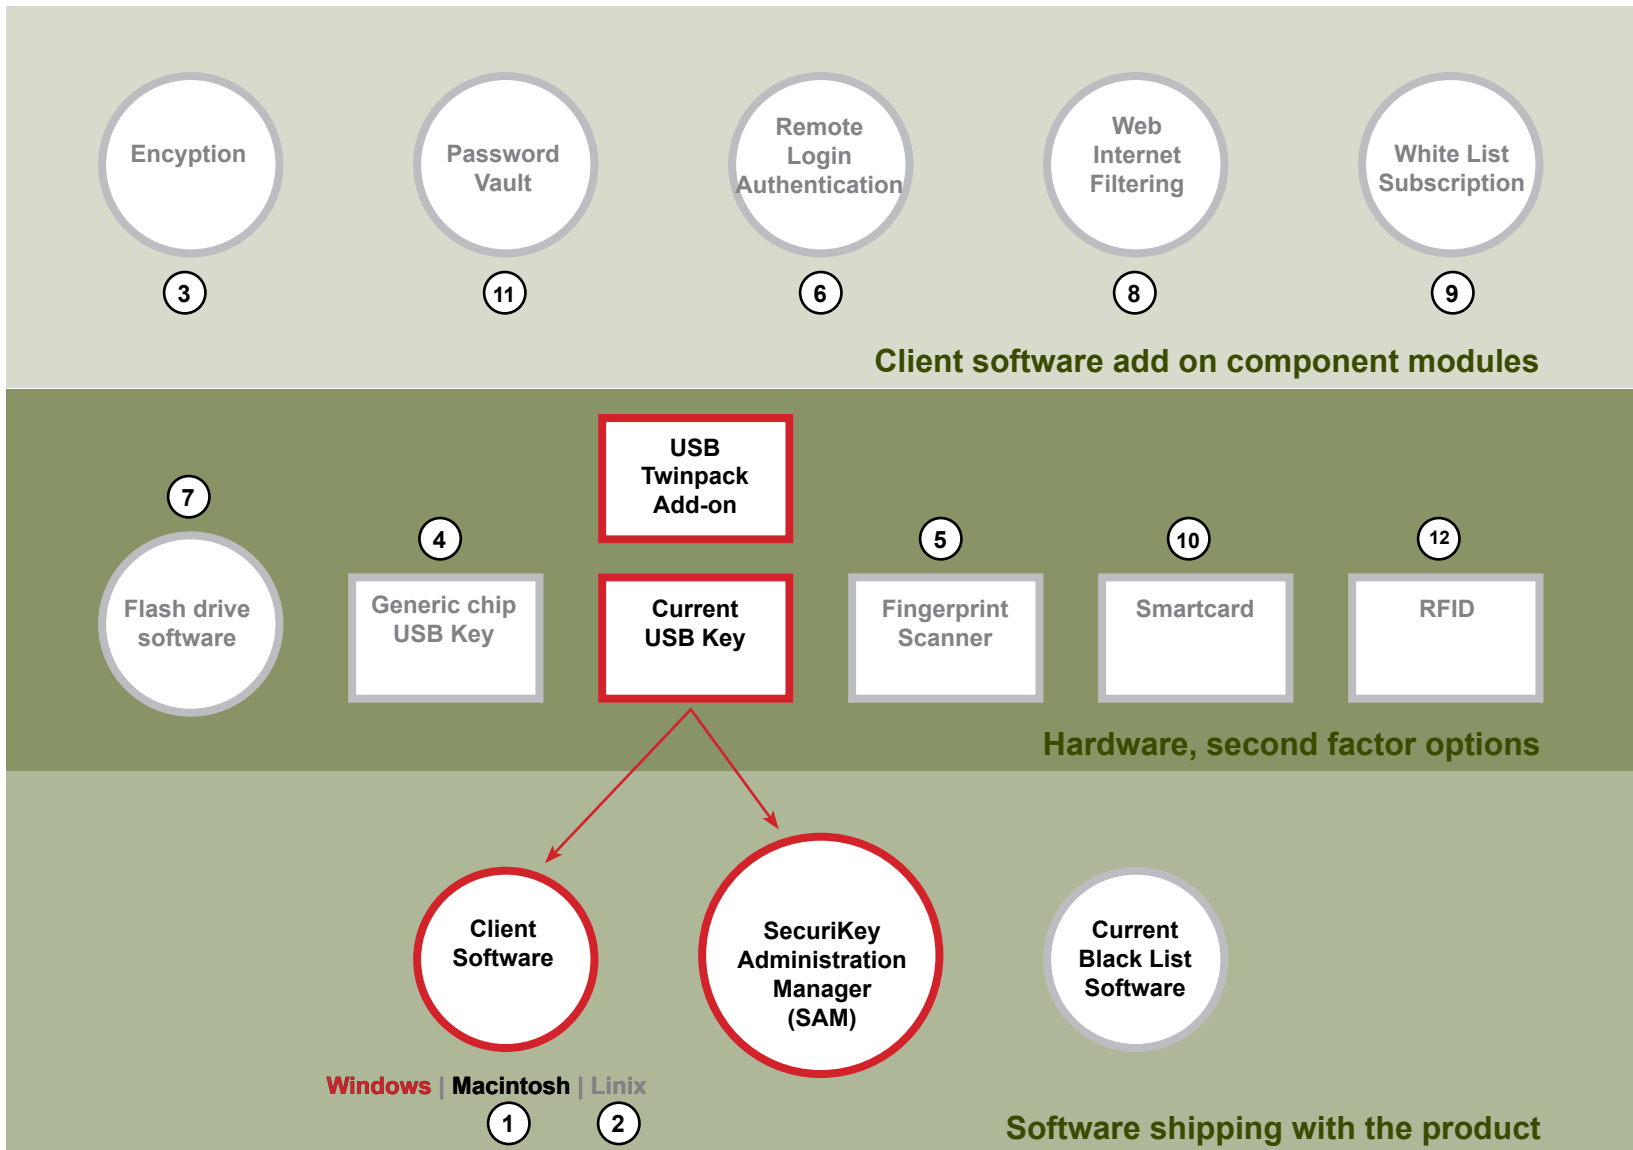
Encyption
3

Password Vault
11

Remote Login Authentication
6

Web Internet Filtering
8

White List Subscription
9

Client software add on component modules

7
Flash drive software

4
Generic chip USB Key

USB Twinpack Add-on

Current USB Key

5
Fingerprint Scanner

10
Smartcard

12
RFID

Hardware, second factor options

Client Software

SecuriKey Administration Manager (SAM)

Current Black List Software

Windows | Macintosh | Linix
1 2

Software shipping with the product